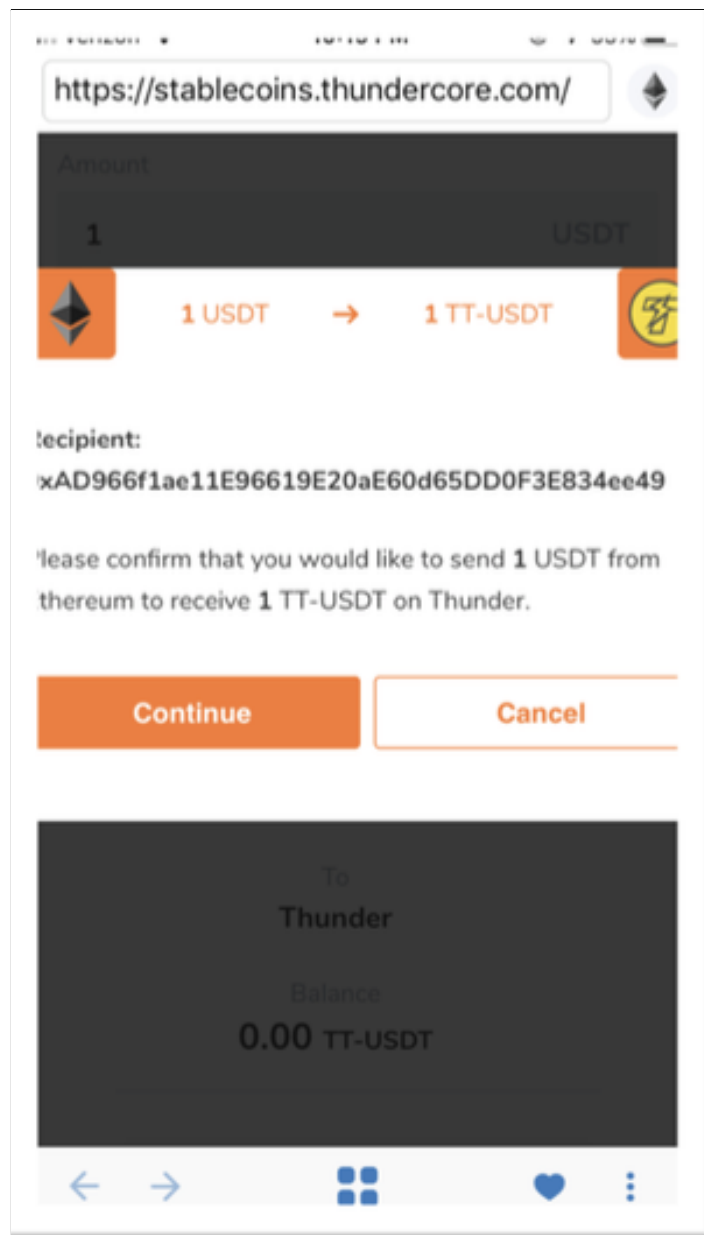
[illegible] Verizon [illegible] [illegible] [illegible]

https://stablecoins.thundercore.com/

Amount

1 USDT

1 USDT → 1 TT-USDT

Recipient:

xAD966f1ae11E96619E20aE60d65DD0F3E834ee49

Please confirm that you would like to send **1** USDT from thereum to receive **1** TT-USDT on Thunder.

Continue

Cancel

To

Thunder

Balance

0.00 TT-USDT